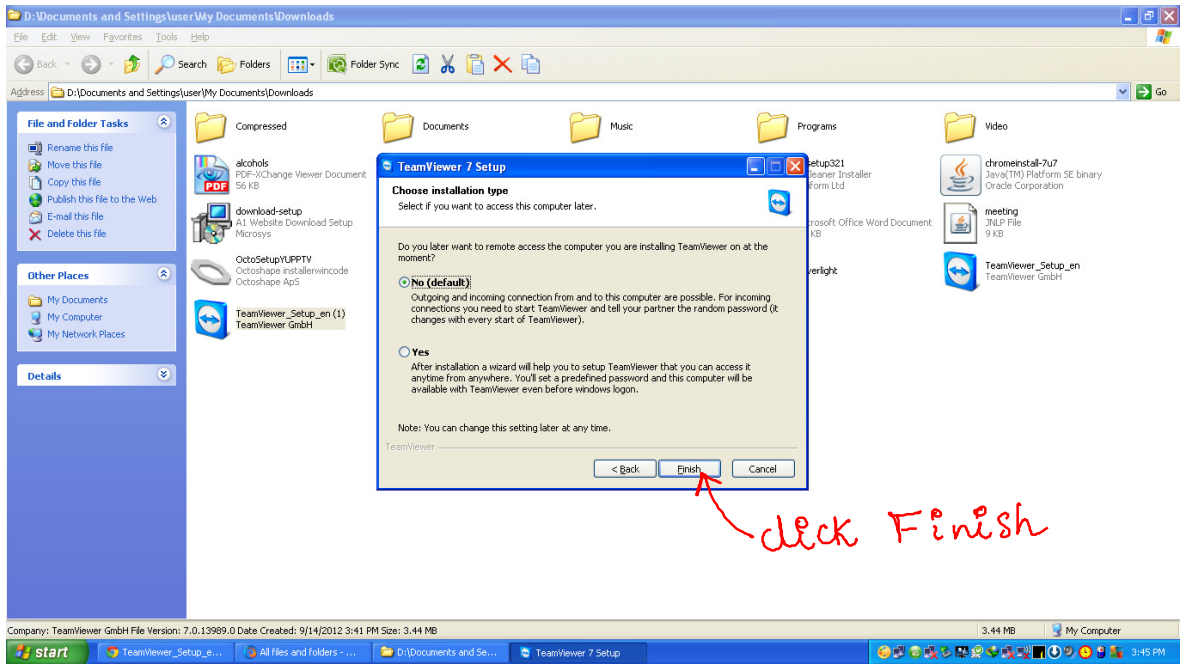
D:\Documents and Settings\user\My Documents\Downloads

File Edit View Favorites Tools Help

Back Search Folders Folder Sync

Address D:\Documents and Settings\user\My Documents\Downloads Go

File and Folder Tasks

Rename this file
Move this file
Copy this file
Publish this file to the Web
E-mail this file
Delete this file

Other Places

My Documents
My Computer
My Network Places

Details

Compressed
Documents
Music
Programs
Video

alcohols
PDF-XChange Viewer Document
56 KB

download-setup
A1 Website Download Setup
Microsys

OctoSetupYUPPTV
Octoshape installerwincode
Octoshape ApS

TeamViewer_Setup_en (1)
TeamViewer GmbH

etup321
leaner Installer
form Ltd

rosoft Office Word Document
KB

verlight

chromeinstall-7u7
Java(TM) Platform SE binary
Oracle Corporation

meeting
JNLP File
9 KB

TeamViewer_Setup_en
TeamViewer GmbH

TeamViewer 7 Setup

Choose installation type
Select if you want to access this computer later.

Do you later want to remote access the computer you are installing TeamViewer on at the moment?

No (default)
Outgoing and incoming connection from and to this computer are possible. For incoming connections you need to start TeamViewer and tell your partner the random password (it changes with every start of TeamViewer).

Yes
After installation a wizard will help you to setup TeamViewer that you can access it anytime from anywhere. You'll set a predefined password and this computer will be available with TeamViewer even before windows logon.

Note: You can change this setting later at any time.

TeamViewer

< Back Finish Cancel

click Finish

Company: TeamViewer GmbH File Version: 7.0.13989.0 Date Created: 9/14/2012 3:41 PM Size: 3.44 MB
3.44 MB My Computer

start TeamViewer_Setup_e... All files and folders - ... D:\Documents and Se... TeamViewer 7 Setup 3:45 PM